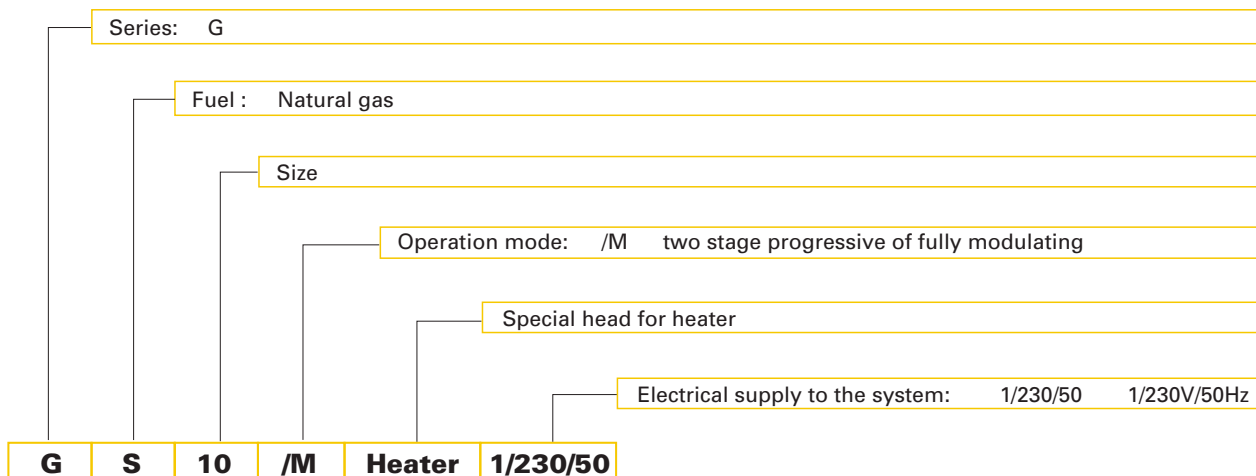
Series: G

Fuel : Natural gas

Size

Operation mode: /M two stage progressive of fully modulating

Special head for heater

Electrical supply to the system: 1/230/50 1/230V/50Hz

| G | S | 10 | /M | Heater | 1/230/50 |
|---|---|---|---|---|---|